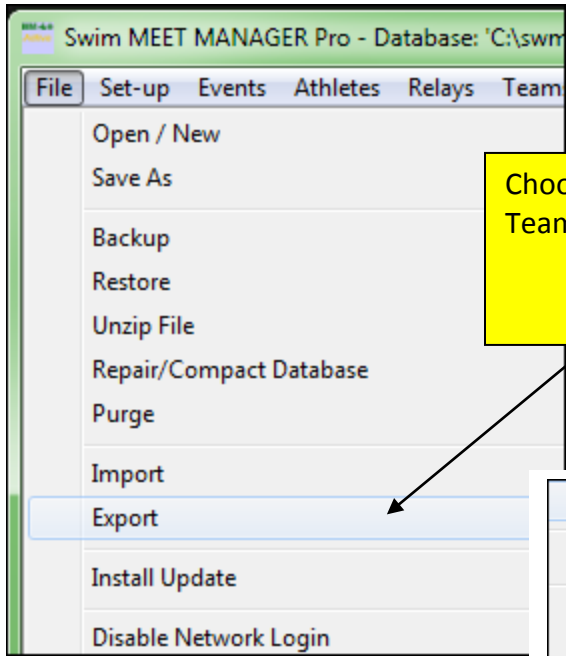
Swim MEET MANAGER Pro - Database: 'C:\swm

File Set-up Events Athletes Relays Team

Open / New
Save As
Backup
Restore
Unzip File
Repair/Compact Database
Purge
Import
Export
Install Update
Disable Network Login

Choo
Tean